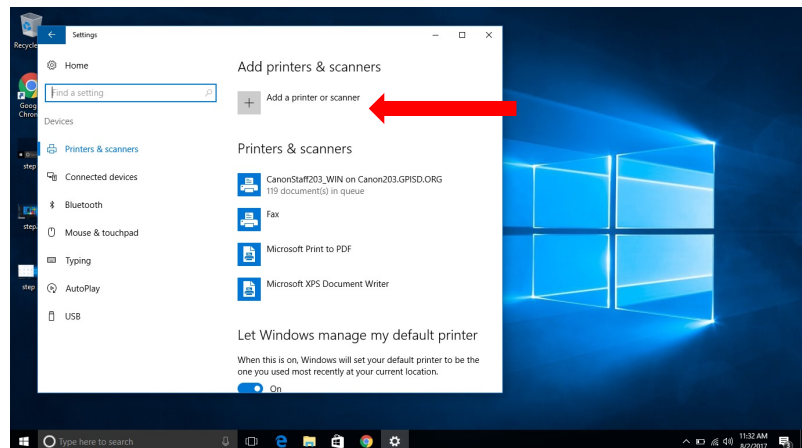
Recycle

Goog Chron

step

step

step

Settings

Home

Find a setting

Devices

Printers & scanners

Connected devices

Bluetooth

Mouse & touchpad

Typing

AutoPlay

USB

Add printers & scanners

Add a printer or scanner

Printers & scanners

CanonStaff203_WIN on Canon203.GPISD.ORG
119 document(s) in queue

Fax

Microsoft Print to PDF

Microsoft XPS Document Writer

Let Windows manage my default printer

When this is on, Windows will set your default printer to be the one you used most recently at your current location.

On

Type here to search

11:32 AM
8/2/2017